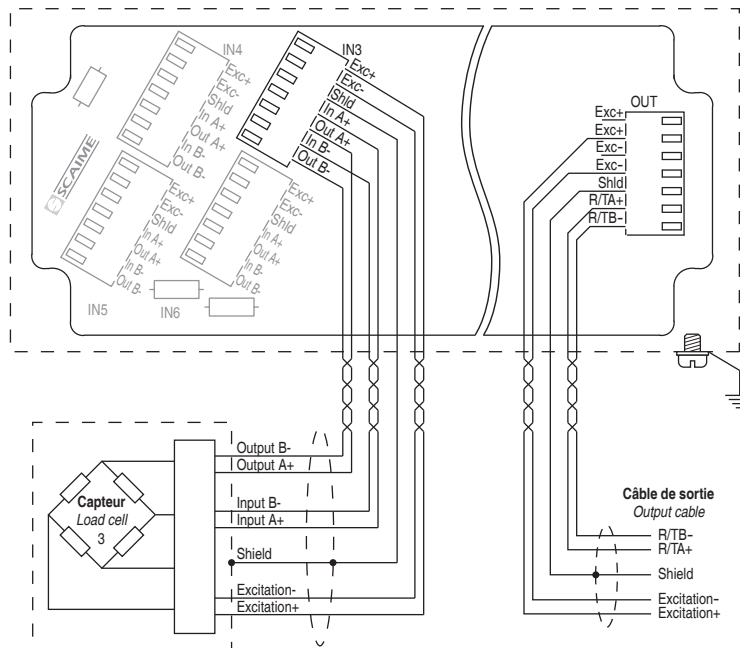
IN4
Exc+
Exc-
Shld
In A+
Out A+
In B-
Out B-

IN3
Exc+
Exc-
Shld
In A+
Out A+
In B-
Out B-

SCAIME

Exc+
Exc-
Shld
In A+
Out A+
In B-
Out B-

Exc+
Exc-
Shld
In A+
Out A+
In B-
Out B-

IN5
IN6

OUT
Exc+
Exc+
Exc-
Exc-
Shld
R/TA+
R/TB-

Output B-
Output A+
Input B-
Input A+
Shield
Excitation-
Excitation+

Capteur
Load cell
3

Câble de sortie
Output cable
R/TB-
R/TA+
Shield
Excitation-
Excitation+